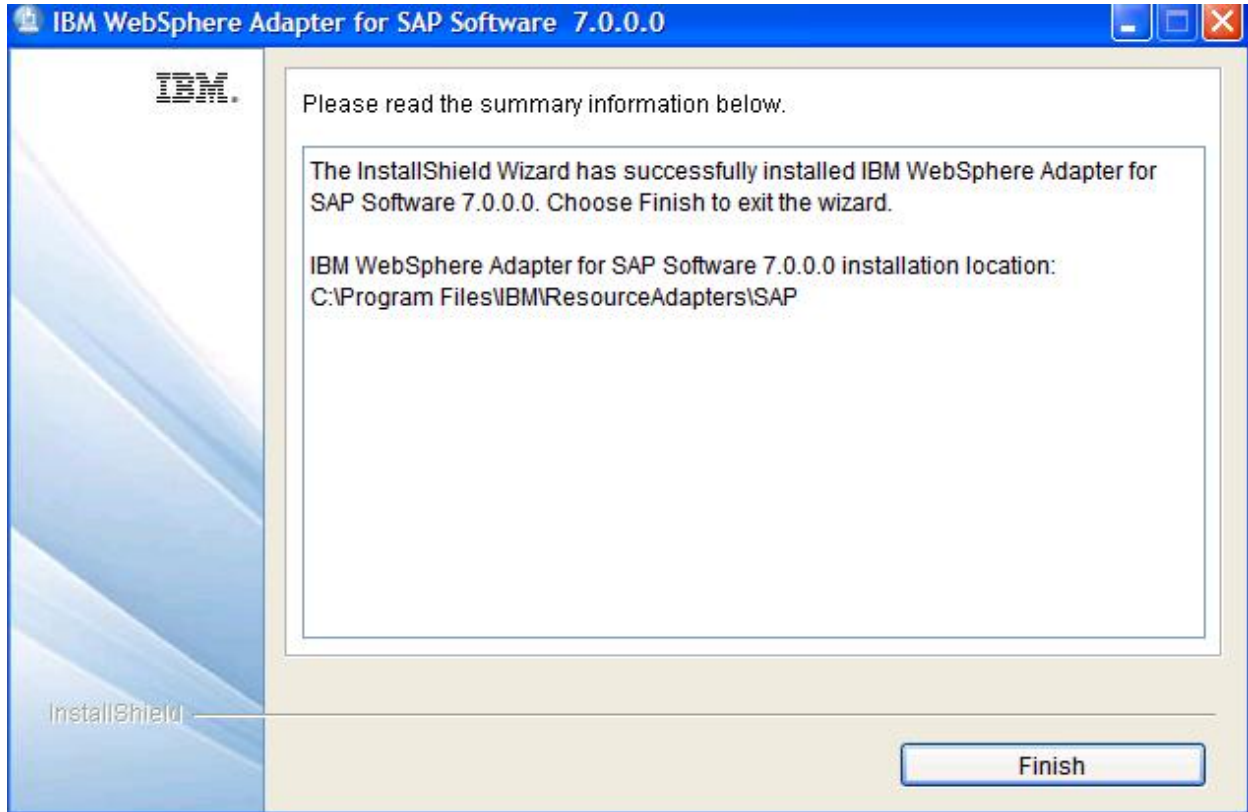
IBM WebSphere Adapter for SAP Software 7.0.0.0

IBM.

Please read the summary information below.

The InstallShield Wizard has successfully installed IBM WebSphere Adapter for SAP Software 7.0.0.0. Choose Finish to exit the wizard.

IBM WebSphere Adapter for SAP Software 7.0.0.0 installation location:
C:\Program Files\IBM\ResourceAdapters\SAP

InstallShield

Finish